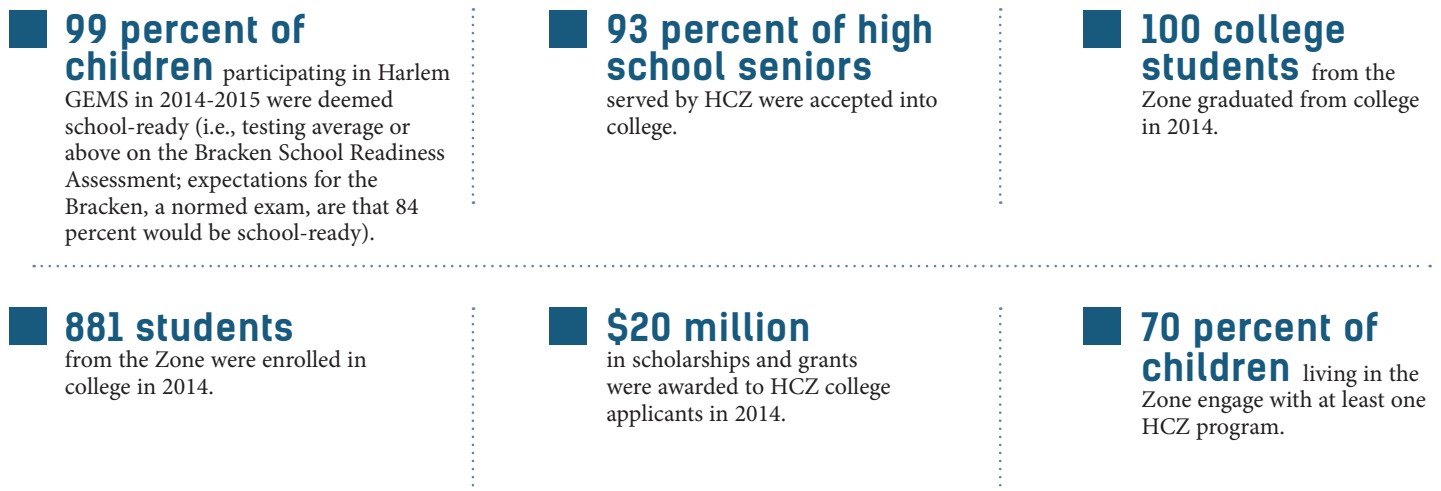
99 percent of children participating in Harlem GEMS in 2014-2015 were deemed school-ready (i.e., testing average or above on the Bracken School Readiness Assessment; expectations for the Bracken, a normed exam, are that 84 percent would be school-ready).

93 percent of high school seniors served by HCZ were accepted into college.

100 college students from the Zone graduated from college in 2014.

881 students from the Zone were enrolled in college in 2014.

$20 million in scholarships and grants were awarded to HCZ college applicants in 2014.

70 percent of children living in the Zone engage with at least one HCZ program.